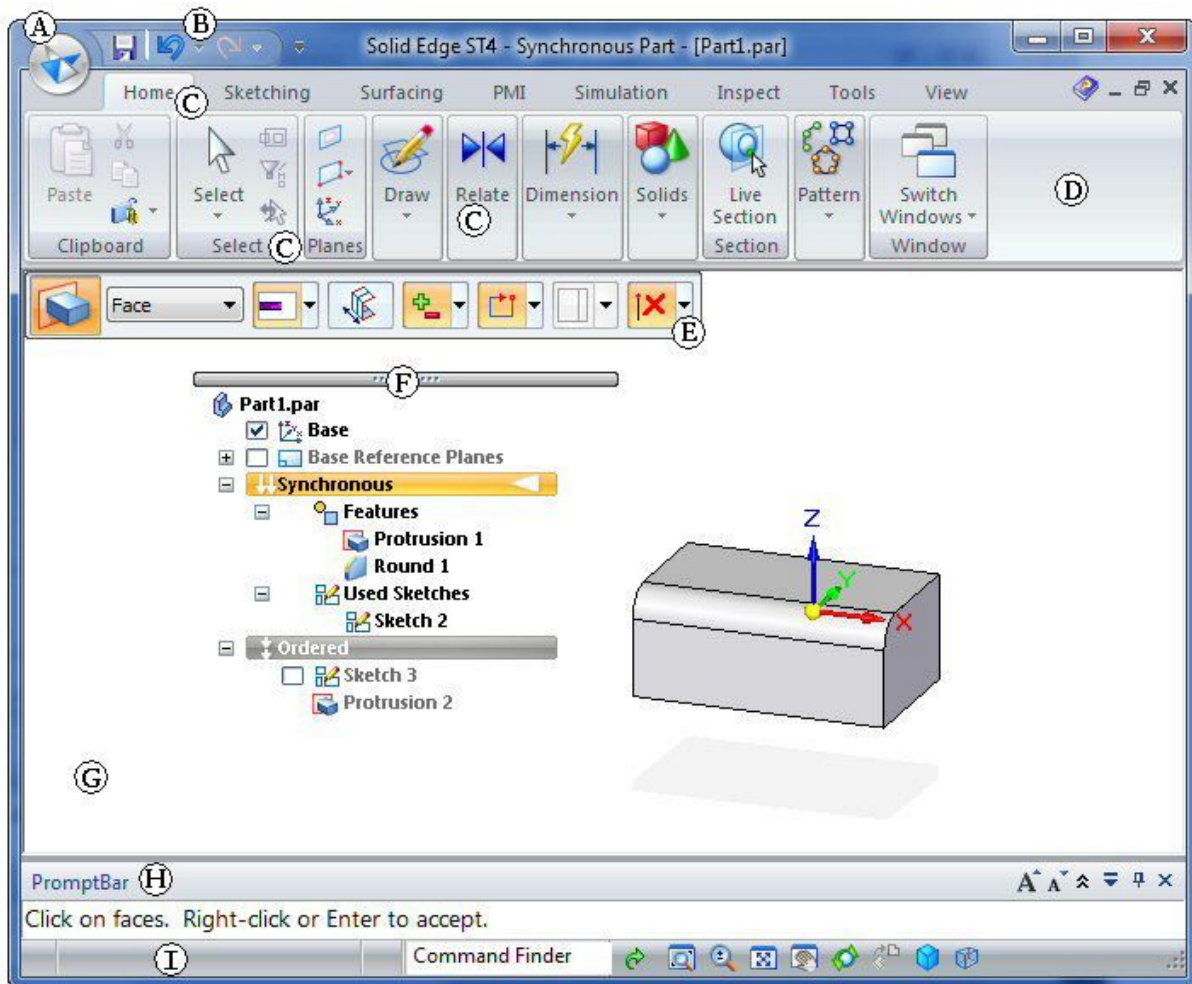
A B

Solid Edge ST4 - Synchronous Part - [Part1.par]

Home C Sketching Surfacing PMI Simulation Inspect Tools View

Paste
Clipboard

Select
Select C

Planes

Draw

Relate C

Dimension

Solids

Live Section
Section

Pattern

Switch Windows
Window

D

Face

E

F

Part1.par
Base
Base Reference Planes
Synchronous
Features
Protrusion 1
Round 1
Used Sketches
Sketch 2
Ordered
Sketch 3
Protrusion 2

Z
Y
X

G

PromptBar H

Click on faces. Right-click or Enter to accept.

I

Command Finder